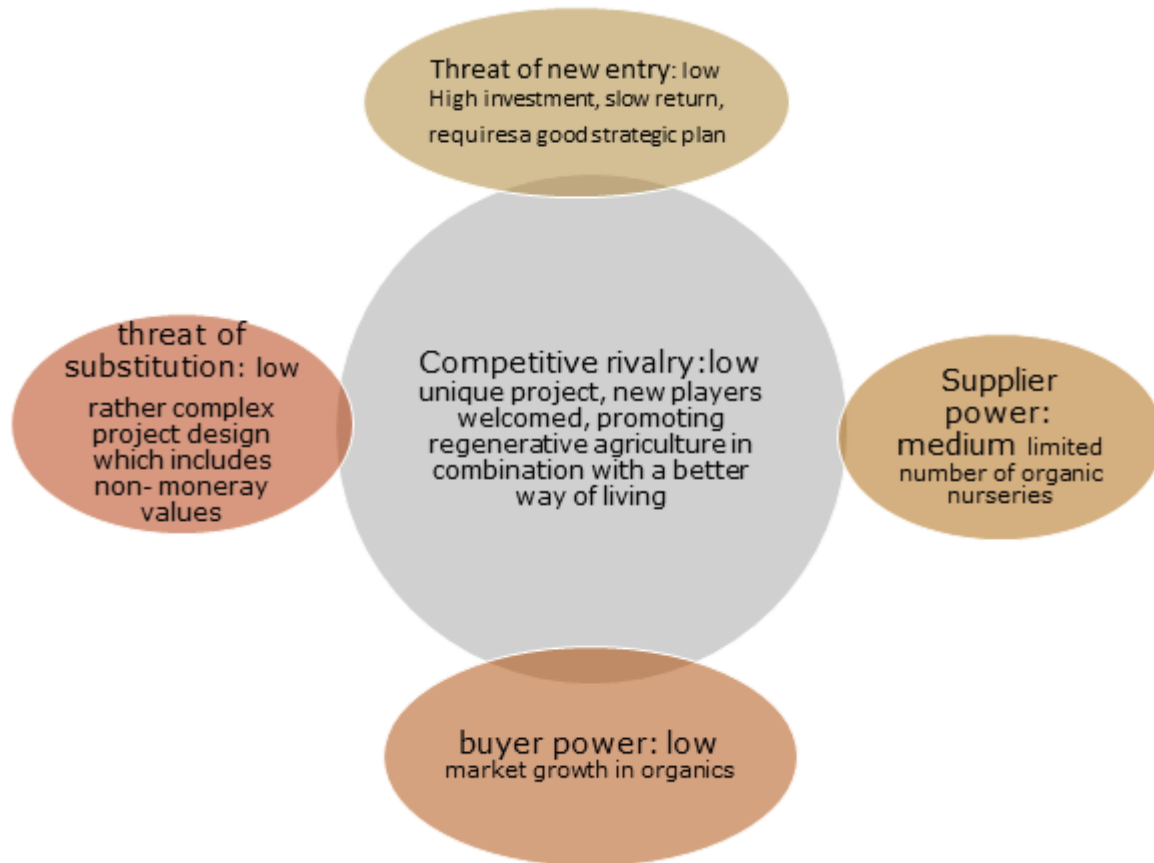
Threat of new entry: low
High investment, slow return, requiresa good strategic plan

threat of substitution: low
rather complex project design which includes non- moneray values

Competitive rivalry:low
unique project, new players welcomed, promoting regenerative agriculture in combination with a better way of living

Supplier power: medium limited number of organic nurseries

buyer power: low
market growth in organics